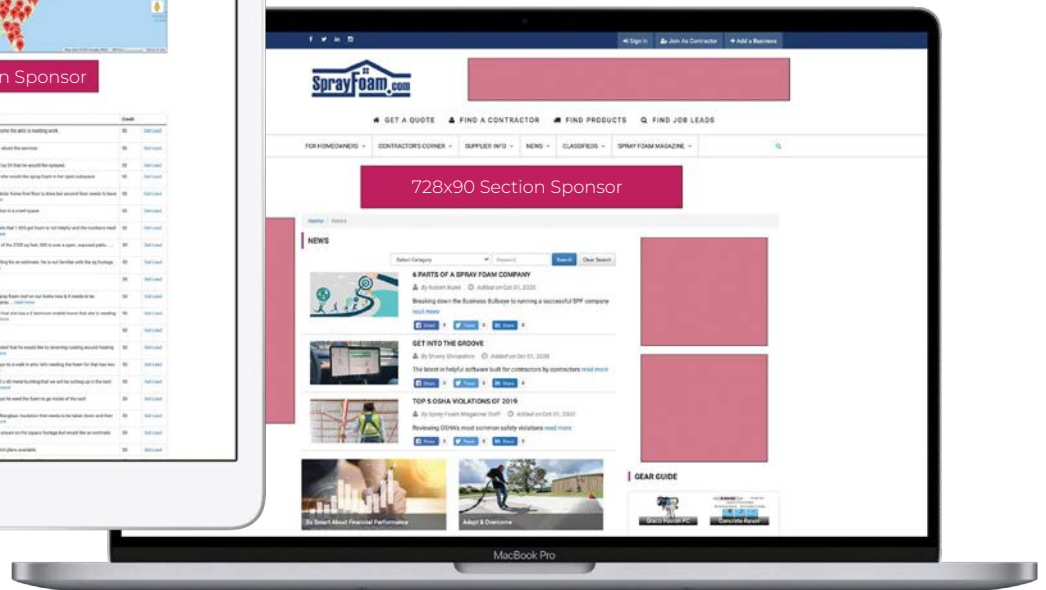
n Sponsor

Credit

Sign In
Join As Contractor
+ Add a Business

SprayFoam.com

GET A QUOTE
FIND A CONTRACTOR
FIND PRODUCTS
FIND JOB LEADS

FOR HOMEOWNERS
CONTRACTOR'S CORNER
SUPPLIER INFO
NEWS
CLASSIFIEDS
SPRAY FOAM MAGAZINE

728x90 Section Sponsor

Home / News

NEWS

Select Category
Search
Clear Search

6 PARTS OF A SPRAY FOAM COMPANY
By Robert Rusin Added on Oct 01, 2020
Breaking down the Business Bullseye to running a successful SPF company read more

GET INTO THE GROOVE
By Sheny Shrepstine Added on Oct 01, 2020
The latest in helpful software built for contractors by contractors read more

TOP 5 OSHA VIOLATIONS OF 2019
By Spray Foam Magazine Staff Added on Oct 01, 2020
Reviewing OSHA's most common safety violations read more

Be Smart About Financial Performance
Adapt & Overcome

GEAR GUIDE

Graco Fusion PC
Concrete Raiser

MacBook Pro